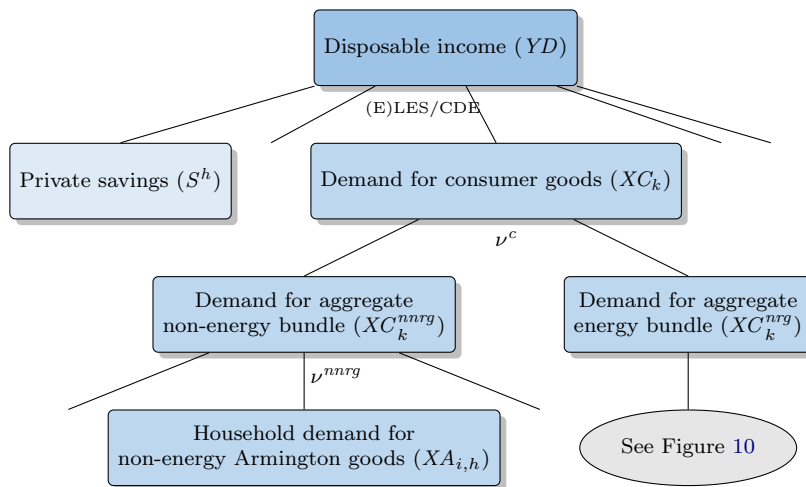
Disposable income ($YD$)

(E)LES/CDE

Private savings ($S^h$)

Demand for consumer goods ($XC_k$)

$\nu^c$

Demand for aggregate non-energy bundle ($XC_k^{nnrg}$)

Demand for aggregate energy bundle ($XC_k^{nrg}$)

$\nu^{nnrg}$

Household demand for non-energy Armington goods ($XA_{i,h}$)

See Figure 10